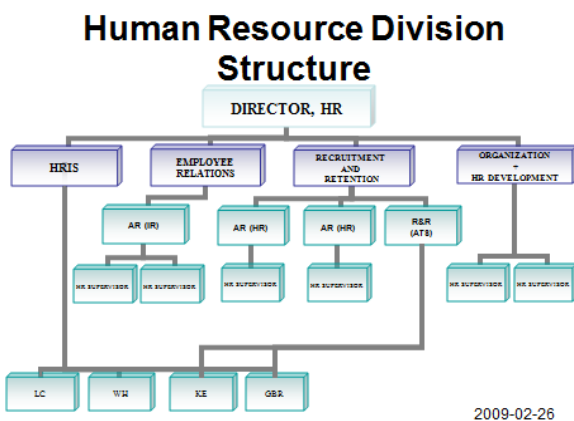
Human Resource Division Structure

DIRECTOR, HR

HRIS

EMPLOYEE RELATIONS

RECRUITMENT AND RETENTION

ORGANIZATION + HR DEVELOPMENT

AR (IR)

AR (HR)

AR (HR)

R&R (AT8)

HR SUPERVISOR

HR SUPERVISOR

HR SUPERVISOR

HR SUPERVISOR

HR SUPERVISOR

HR SUPERVISOR

LC

WH

KE

GBR

2009-02-26